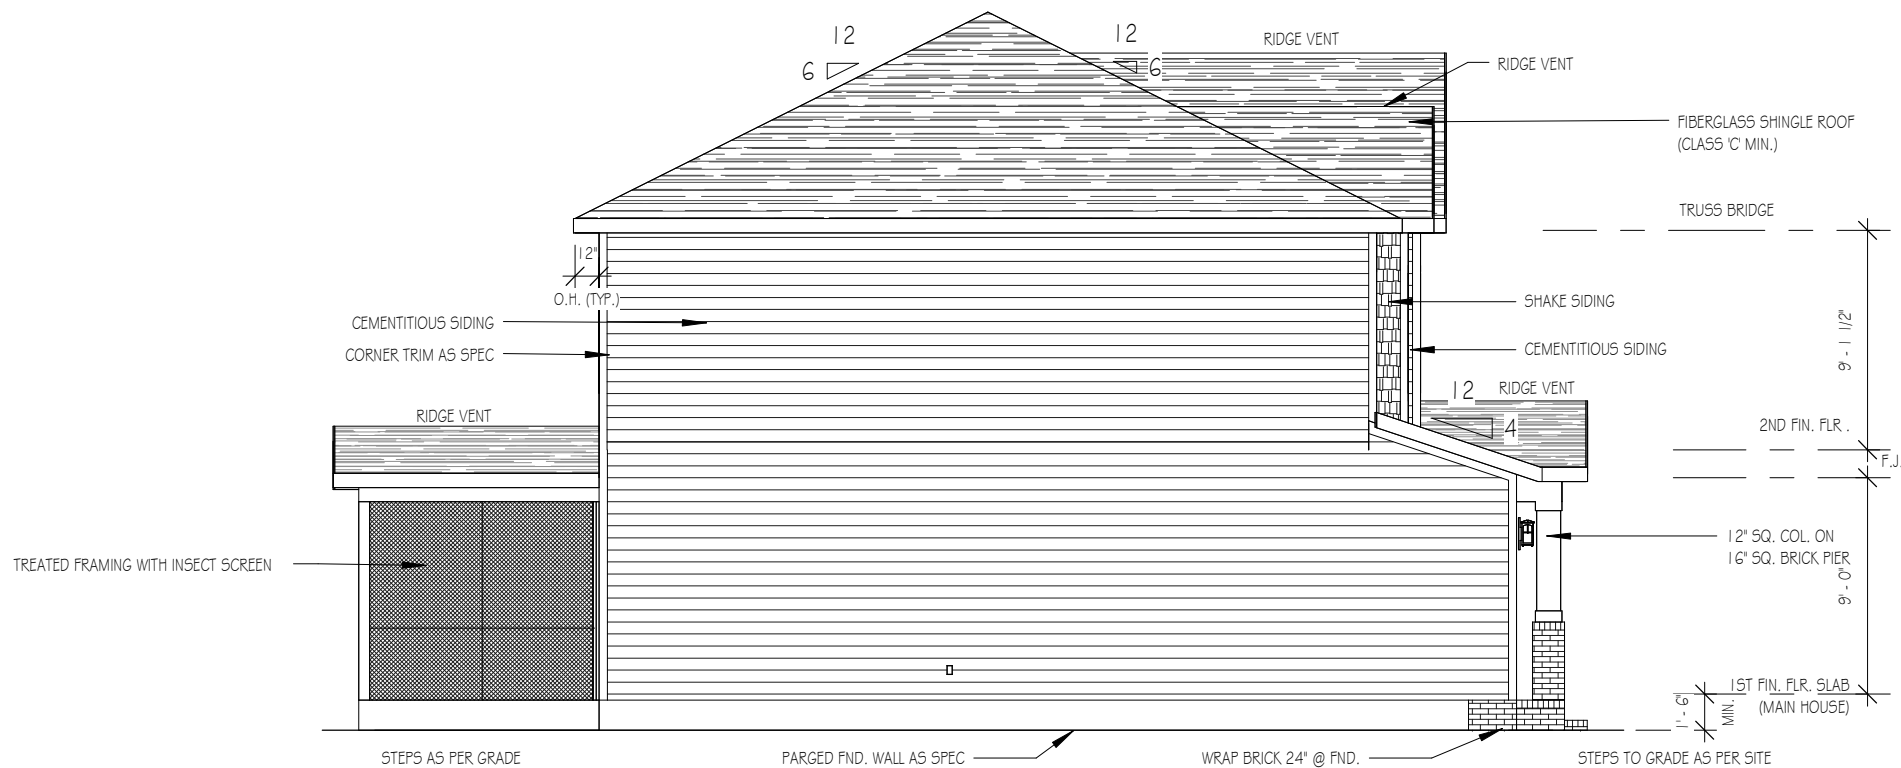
12
6
12
6
RIDGE VENT
RIDGE VENT
FIBERGLASS SHINGLE ROOF (CLASS 'C' MIN.)
TRUSS BRIDGE
12"
O.H. (TYP.)
CEMENTITIOUS SIDING
CORNER TRIM AS SPEC
SHAKE SIDING
CEMENTITIOUS SIDING
9' - 1 1/2"
12
RIDGE VENT
4
RIDGE VENT
2ND FIN. FLR .
F.J.
TREATED FRAMING WITH INSECT SCREEN
12" SQ. COL. ON 16" SQ. BRICK PIER
9' - 0"
1ST FIN. FLR. SLAB (MAIN HOUSE)
1' - 6" MIN.
STEPS AS PER GRADE
PARGED FND. WALL AS SPEC
WRAP BRICK 24" @ FND.
STEPS TO GRADE AS PER SITE